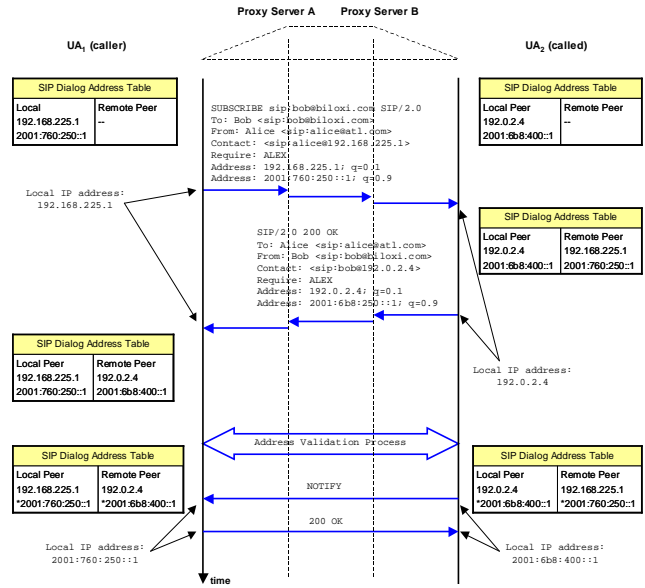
Proxy Server A Proxy Server B

UA$_1$ (caller)

UA$_2$ (called)

SIP Dialog Address Table

| Local | Remote Peer |
|---|---|
| 192.168.225.1 | -- |
| 2001:760:250::1 | |

SIP Dialog Address Table

| Local Peer | Remote Peer |
|---|---|
| 192.0.2.4 | -- |
| 2001:6b8:400::1 | |

SUBSCRIBE sip:bob@biloxi.com SIP/2.0
To: Bob <sip:bob@biloxi.com>
From: Alice <sip:alice@atl.com>
Contact: <sip:alice@192.168.225.1>
Require: ALEX
Address: 192.168.225.1; q=0.1
Address: 2001:760:250::1; q=0.9

Local IP address:
192.168.225.1

SIP Dialog Address Table

| Local Peer | Remote Peer |
|---|---|
| 192.0.2.4 | 192.168.225.1 |
| 2001:6b8:400::1 | 2001:760:250::1 |

SIP/2.0 200 OK
To: Alice <sip:alice@atl.com>
From: Bob <sip:bob@biloxi.com>
Contact: <sip:bob@192.0.2.4>
Require: ALEX
Address: 192.0.2.4; q=0.1
Address: 2001:6b8:250::1; q=0.9

SIP Dialog Address Table

| Local Peer | Remote Peer |
|---|---|
| 192.168.225.1 | 192.0.2.4 |
| 2001:760:250::1 | 2001:6b8:400::1 |

Local IP address:
192.0.2.4

Address Validation Process

SIP Dialog Address Table

| Local Peer | Remote Peer |
|---|---|
| 192.168.225.1 | 192.0.2.4 |
| *2001:760:250::1 | *2001:6b8:400::1 |

SIP Dialog Address Table

| Local Peer | Remote Peer |
|---|---|
| 192.0.2.4 | 192.168.225.1 |
| *2001:6b8:400::1 | *2001:760:250::1 |

NOTIFY

200 OK

Local IP address:
2001:760:250::1

Local IP address:
2001:6b8:400::1

time